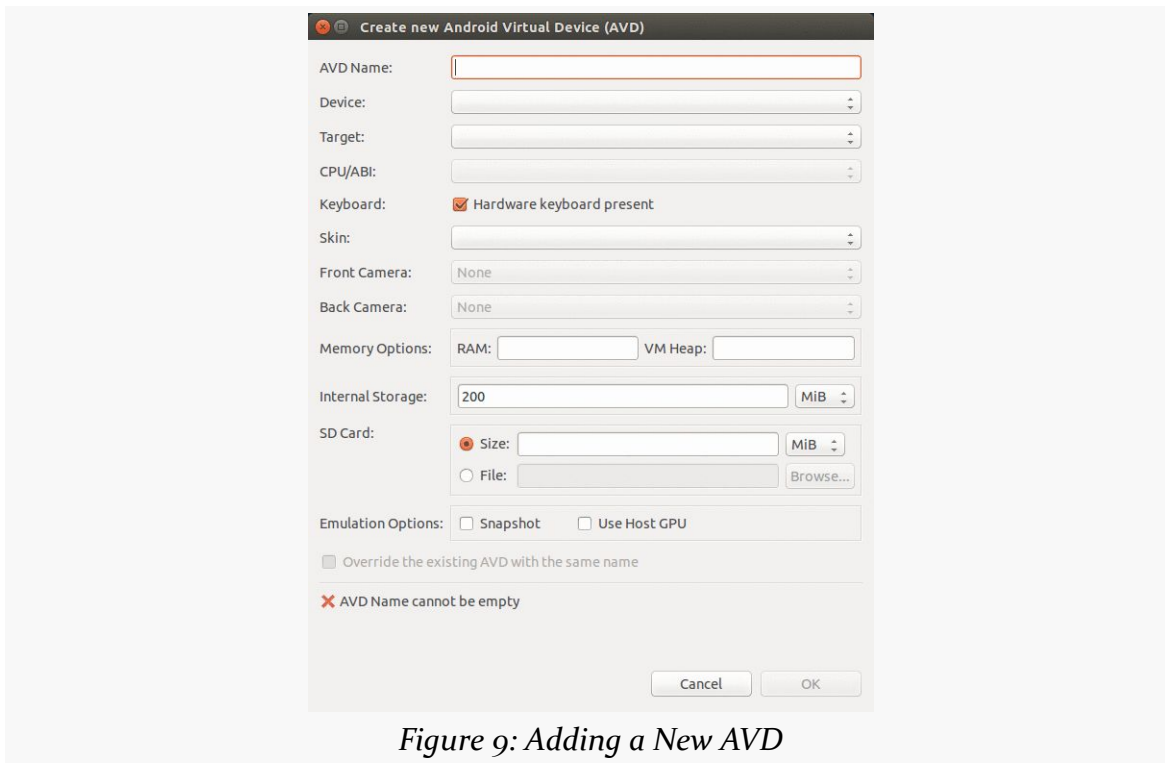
Create new Android Virtual Device (AVD)

AVD Name:

Device:

Target:

CPU/ABI:

Keyboard: Hardware keyboard present

Skin:

Front Camera: None

Back Camera: None

Memory Options: RAM: VM Heap:

Internal Storage: 200 MiB

SD Card: Size: MiB
File: Browse...

Emulation Options: Snapshot Use Host GPU

Override the existing AVD with the same name

AVD Name cannot be empty

Cancel OK

Figure 9: Adding a New AVD